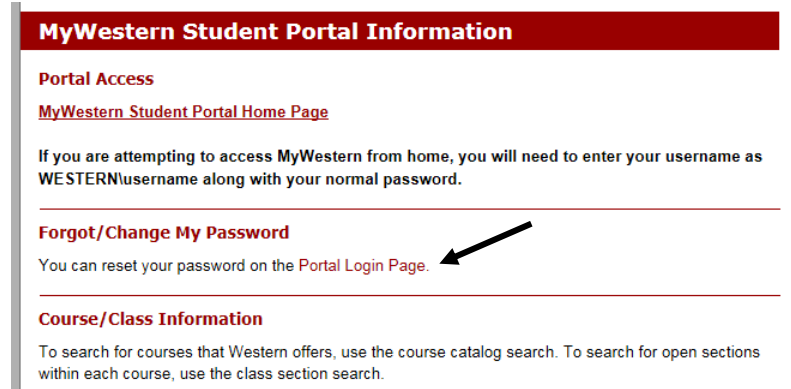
MyWestern Student Portal Information

Portal Access

MyWestern Student Portal Home Page

If you are attempting to access MyWestern from home, you will need to enter your username as WESTERN\username along with your normal password.

Forgot/Change My Password

You can reset your password on the Portal Login Page.

Course/Class Information

To search for courses that Western offers, use the course catalog search. To search for open sections within each course, use the class section search.